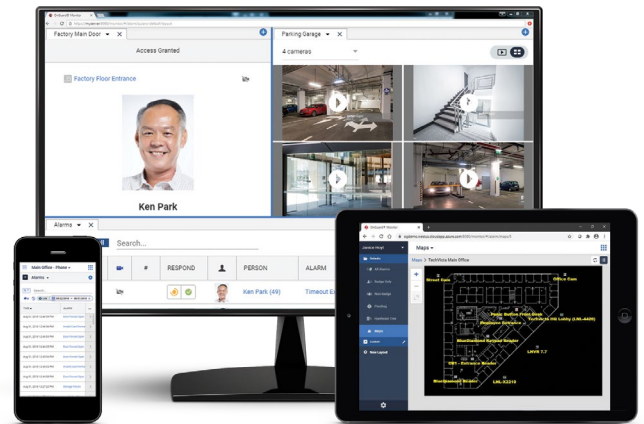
Factory Main Door
Access Granted
Factory Floor Entrance
Ken Park
Parking Garage
4 cameras
Alarms
Search...
#
RESPOND
PERSON
ALARM
Ken Park (49)
Timeout E
Main Office - Phase
Alarms
Maps
Maps > TechVista Main Office
Street Gate
Office Cam
Lobby
Employee Entrance
LAN 7.7
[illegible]